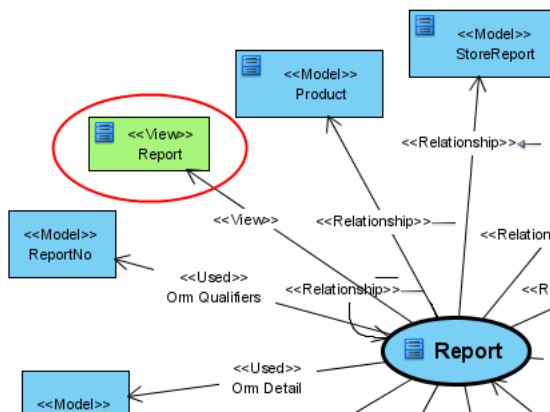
<<Model>>
StoreReport

<<Model>>
Product

<<View>>
Report

<<Relationship>>

<<View>>

<<Relationship>>

<<Model>>
ReportNo

<<Relation

<<Used>>
Orm Qualifiers

<<Relationship>>

<<R

Report

<<Used>>
Orm Detail

<<Model>>